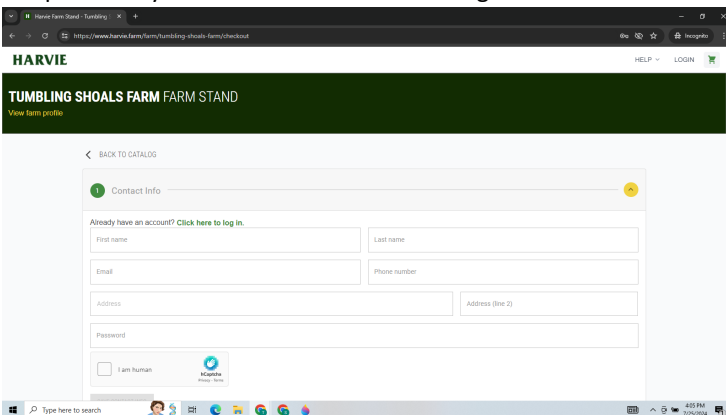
Harvie Farm Stand - Tumbling ×

https://www.harvie.farm/farm/tumbling-shoals-farm/checkout

Incognito

HARVIE

HELP LOGIN

TUMBLING SHOALS FARM FARM STAND

View farm profile

BACK TO CATALOG

1 Contact Info

Already have an account? Click here to log in.

First name

Last name

Email

Phone number

Address

Address (line 2)

Password

I am human

hCaptcha
Privacy - Terms

Type here to search

4:05 PM
7/25/2024